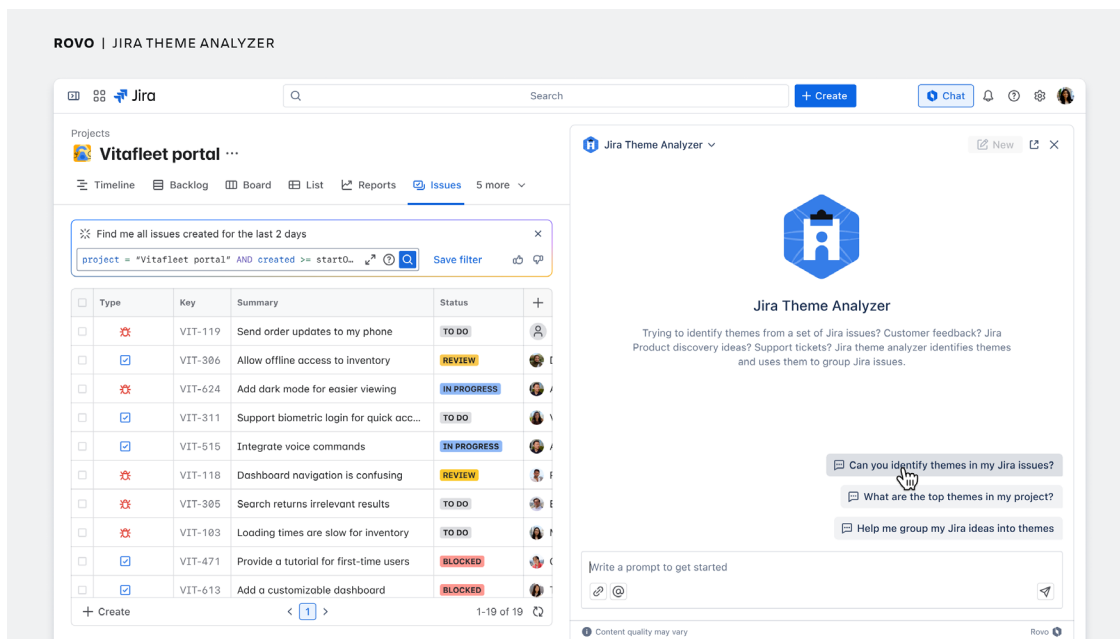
ROVO | JIRA THEME ANALYZER

Jira

Search

+ Create

Chat

Projects

Vitafleet portal ···

Timeline Backlog Board List Reports Issues 5 more

Find me all issues created for the last 2 days

project = "Vitafleet portal" AND created >= startO...

Save filter

| | Type | Key | Summary | Status | + |
|---|---|---|---|---|---|
| | | VIT-119 | Send order updates to my phone | TO DO | |
| | | VIT-306 | Allow offline access to inventory | REVIEW | D |
| | | VIT-624 | Add dark mode for easier viewing | IN PROGRESS | A |
| | | VIT-311 | Support biometric login for quick acc... | TO DO | V |
| | | VIT-515 | Integrate voice commands | IN PROGRESS | A |
| | | VIT-118 | Dashboard navigation is confusing | REVIEW | F |
| | | VIT-305 | Search returns irrelevant results | TO DO | E |
| | | VIT-103 | Loading times are slow for inventory | TO DO | A |
| | | VIT-471 | Provide a tutorial for first-time users | BLOCKED | C |
| | | VIT-613 | Add a customizable dashboard | BLOCKED | D |

+ Create

1

1-19 of 19

Jira Theme Analyzer

New

Jira Theme Analyzer

Trying to identify themes from a set of Jira issues? Customer feedback? Jira Product discovery ideas? Support tickets? Jira theme analyzer identifies themes and uses them to group Jira issues.

Can you identify themes in my Jira issues?

What are the top themes in my project?

Help me group my Jira ideas into themes

Write a prompt to get started

Content quality may vary

Rovo